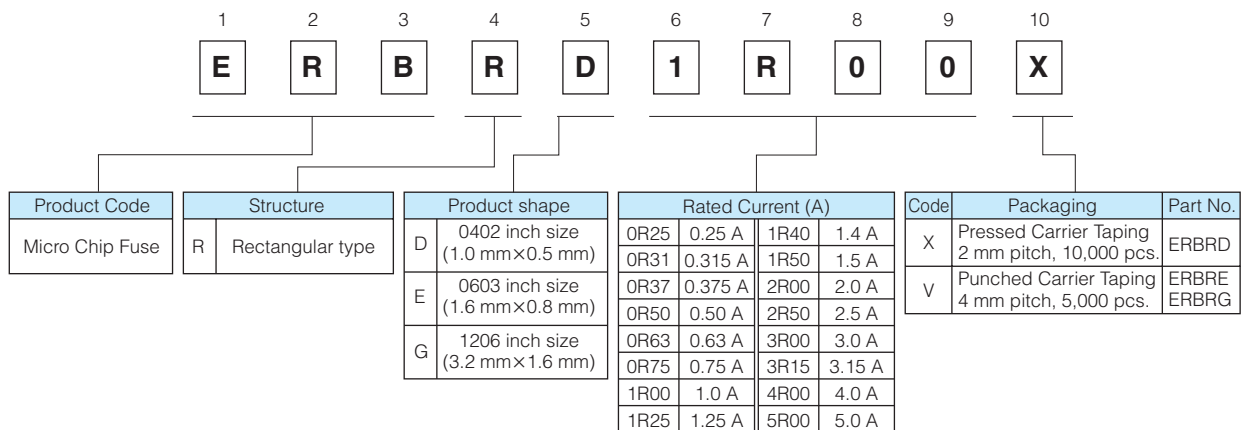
| 1 | 2 | 3 | 4 | 5 | 6 | 7 | 8 | 9 | 10 |
|---|---|---|---|---|---|---|---|---|---|
| E | R | B | R | D | 1 | R | 0 | 0 | X |

| Product Code |
|---|
| Micro Chip Fuse |

| Structure | |
|---|---|
| R | Rectangular type |

| Product shape | |
|---|---|
| D | 0402 inch size (1.0 mm×0.5 mm) |
| E | 0603 inch size (1.6 mm×0.8 mm) |
| G | 1206 inch size (3.2 mm×1.6 mm) |

| Rated Current (A) | | | |
|---|---|---|---|
| 0R25 | 0.25 A | 1R40 | 1.4 A |
| 0R31 | 0.315 A | 1R50 | 1.5 A |
| 0R37 | 0.375 A | 2R00 | 2.0 A |
| 0R50 | 0.50 A | 2R50 | 2.5 A |
| 0R63 | 0.63 A | 3R00 | 3.0 A |
| 0R75 | 0.75 A | 3R15 | 3.15 A |
| 1R00 | 1.0 A | 4R00 | 4.0 A |
| 1R25 | 1.25 A | 5R00 | 5.0 A |

| Code | Packaging | Part No. |
|---|---|---|
| X | Pressed Carrier Taping 2 mm pitch, 10,000 pcs. | ERBRD |
| V | Punched Carrier Taping 4 mm pitch, 5,000 pcs. | ERBRE ERBRG |